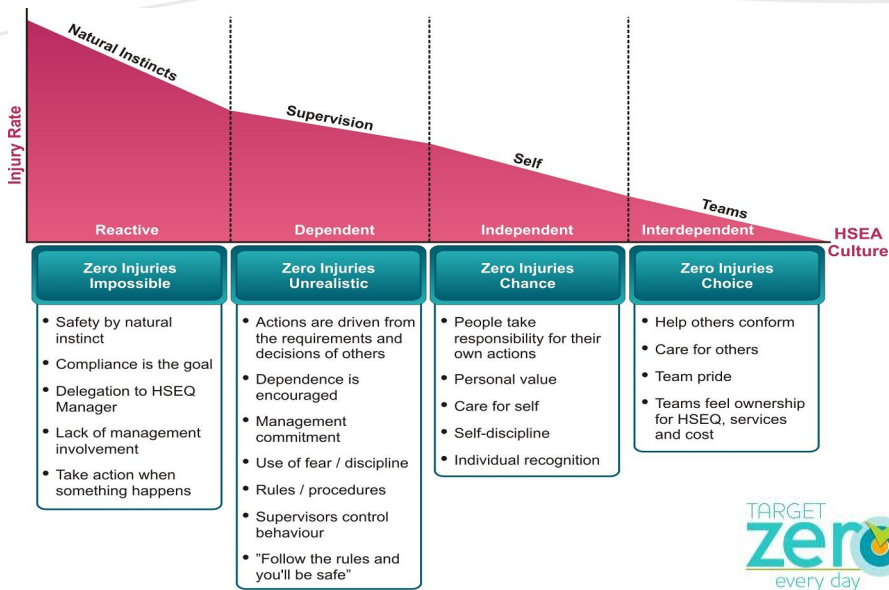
Injury Rate

Natural Instincts

Supervision

Self

Teams

Reactive

Dependent

Independent

Interdependent

HSEA Culture

Zero Injuries Impossible

• Safety by natural instinct
• Compliance is the goal
• Delegation to HSEQ Manager
• Lack of management involvement
• Take action when something happens

Zero Injuries Unrealistic

• Actions are driven from the requirements and decisions of others
• Dependence is encouraged
• Management commitment
• Use of fear / discipline
• Rules / procedures
• Supervisors control behaviour
• "Follow the rules and you'll be safe"

Zero Injuries Chance

• People take responsibility for their own actions
• Personal value
• Care for self
• Self-discipline
• Individual recognition

Zero Injuries Choice

• Help others conform
• Care for others
• Team pride
• Teams feel ownership for HSEQ, services and cost

TARGET
zero
every day